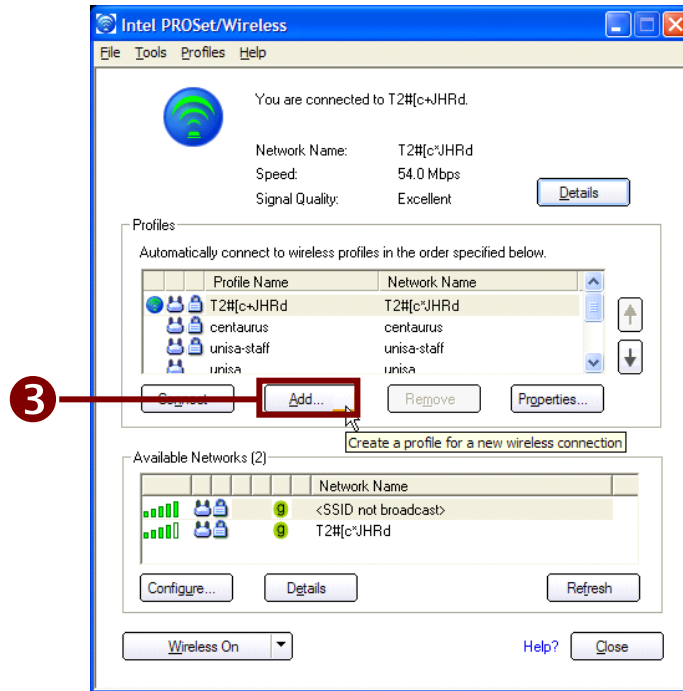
Intel PROSet/Wireless

File Tools Profiles Help

You are connected to T2#[c+JHRd.

| Network Name: | T2#[c*JHRd |
|---|---|
| Speed: | 54.0 Mbps |
| Signal Quality: | Excellent |

Details

Profiles

Automatically connect to wireless profiles in the order specified below.

| Profile Name | Network Name |
|---|---|
| T2#[c+JHRd | T2#[c*JHRd |
| centaurus | centaurus |
| unisa-staff | unisa-staff |
| unisa | unisa |

3

Connect Add... Remove Properties...

Create a profile for a new wireless connection

Available Networks (2)

| Network Name |
|---|
| g <SSID not broadcast> |
| g T2#[c*JHRd |

Configure... Details Refresh

Wireless On Help? Close